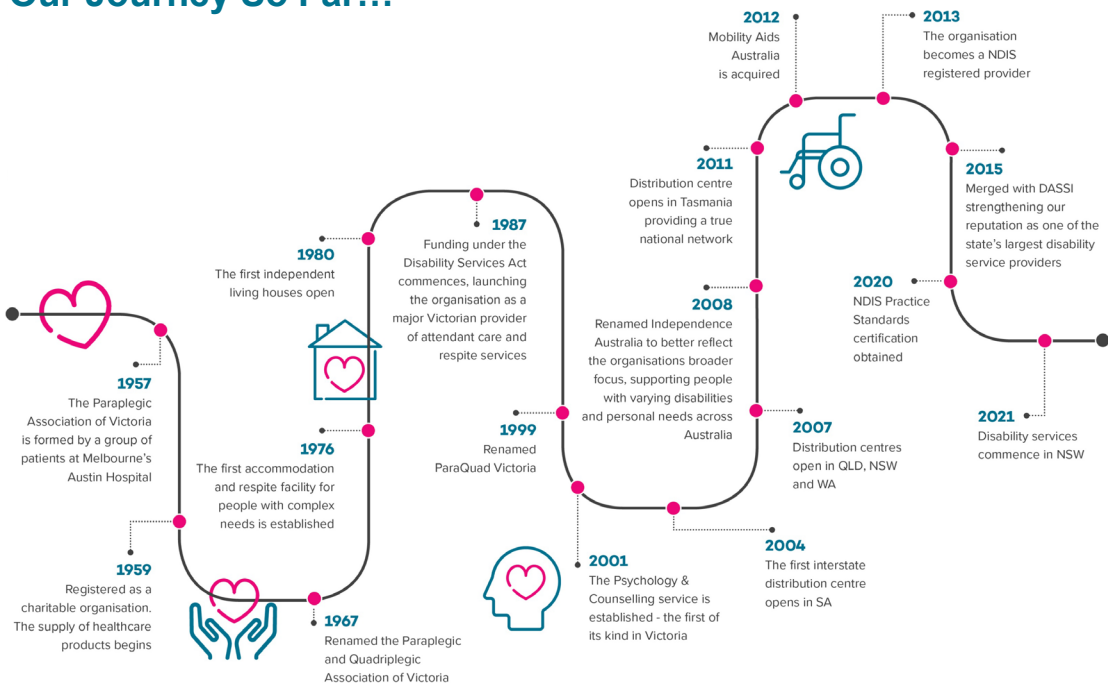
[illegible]

1957
The Paraplegic Association of Victoria is formed by a group of patients at Melbourne's Austin Hospital

1959
Registered as a charitable organisation. The supply of healthcare products begins

1967
Renamed the Paraplegic and Quadriplegic Association of Victoria

1976
The first accommodation and respite facility for people with complex needs is established

1980
The first independent living houses open

1987
Funding under the Disability Services Act commences, launching the organisation as a major Victorian provider of attendant care and respite services

1999
Renamed ParaQuad Victoria

2001
The Psychology & Counselling service is established - the first of its kind in Victoria

2004
The first interstate distribution centre opens in SA

2007
Distribution centres open in QLD, NSW and WA

2008
Renamed Independence Australia to better reflect the organisations broader focus, supporting people with varying disabilities and personal needs across Australia

2011
Distribution centre opens in Tasmania providing a true national network

2012
Mobility Aids Australia is acquired

2013
The organisation becomes a NDIS registered provider

2015
Merged with DASSI strengthening our reputation as one of the state's largest disability service providers

2020
NDIS Practice Standards certification obtained

2021
Disability services commence in NSW